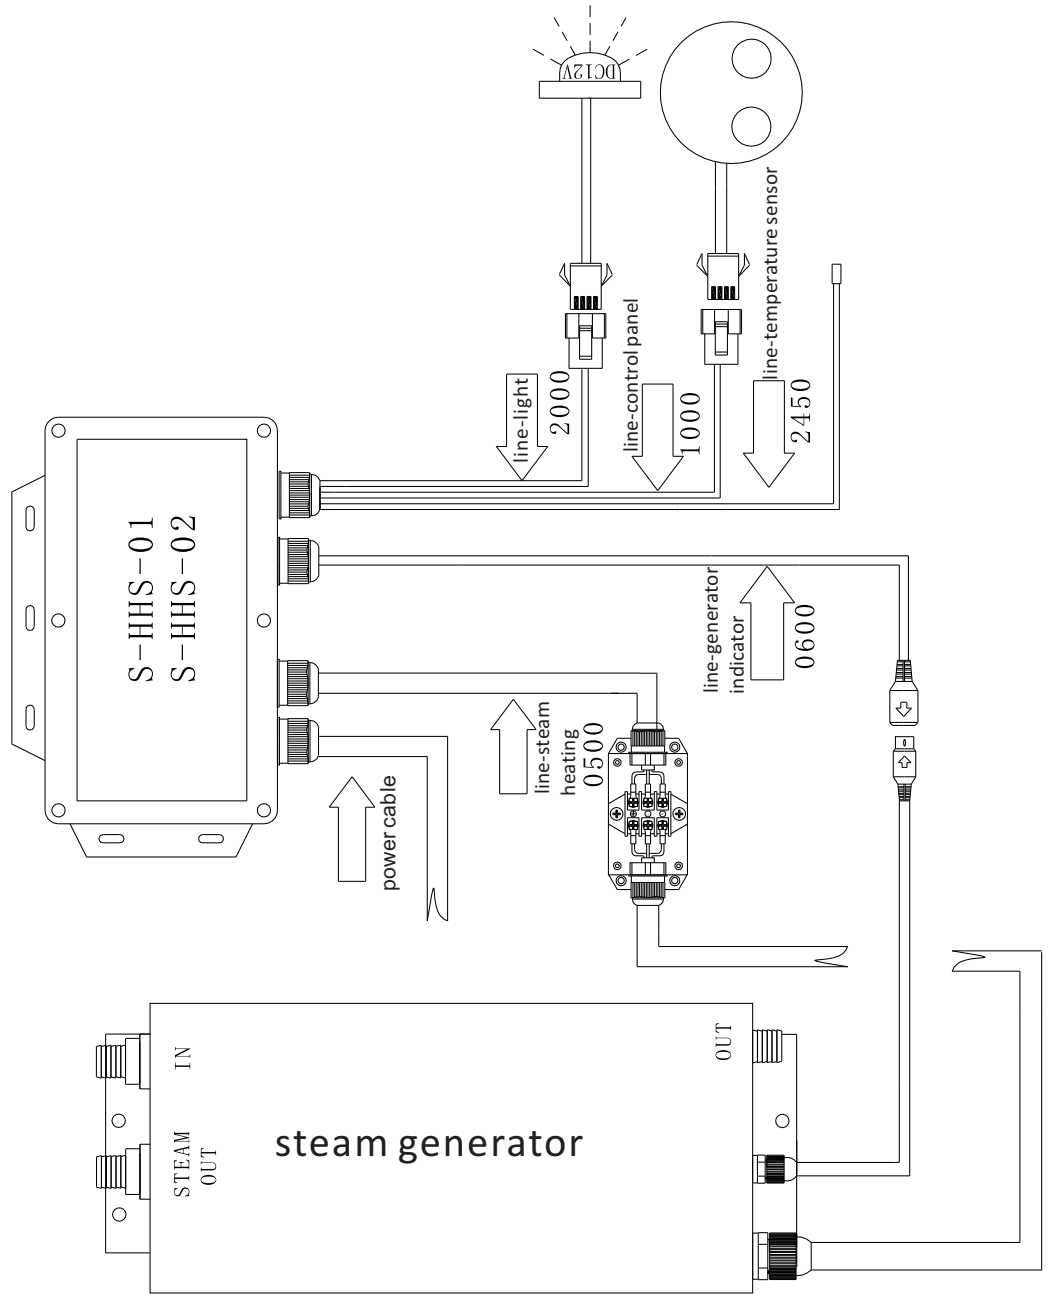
DC12V

line-temperature sensor

line-light
2000

line-control panel
1000

2450

S-HHS-01
S-HHS-02

line-generator indicator
0600

line-steam heating
0500

power cable

IN

STEAM OUT

OUT

steam generator